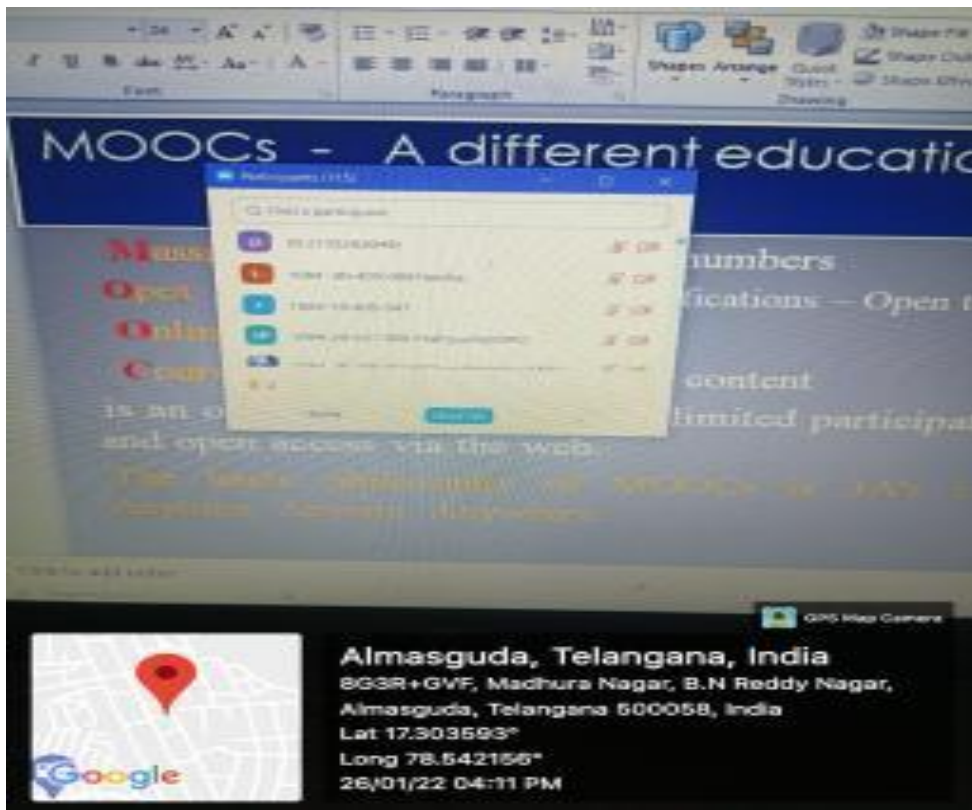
Font
Paragraph
Shapes Arrange Quick Styles
Drawing
Shape Fill
Shape Outline
Shape Effects

MOOCs - A different educatio

Participants (15)
Find a participant
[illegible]
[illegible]
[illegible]
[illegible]

M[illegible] numbers
O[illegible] fications – Open t
O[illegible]
C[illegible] content
is an o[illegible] limited participat
and open access via the web.
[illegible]
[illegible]

Click to add notes

GPS Map Camera
Almasguda, Telangana, India
8G3R+GVF, Madhura Nagar, B.N Reddy Nagar, Almasguda, Telangana 500058, India
Lat 17.303593°
Long 78.542156°
26/01/22 04:11 PM
Google